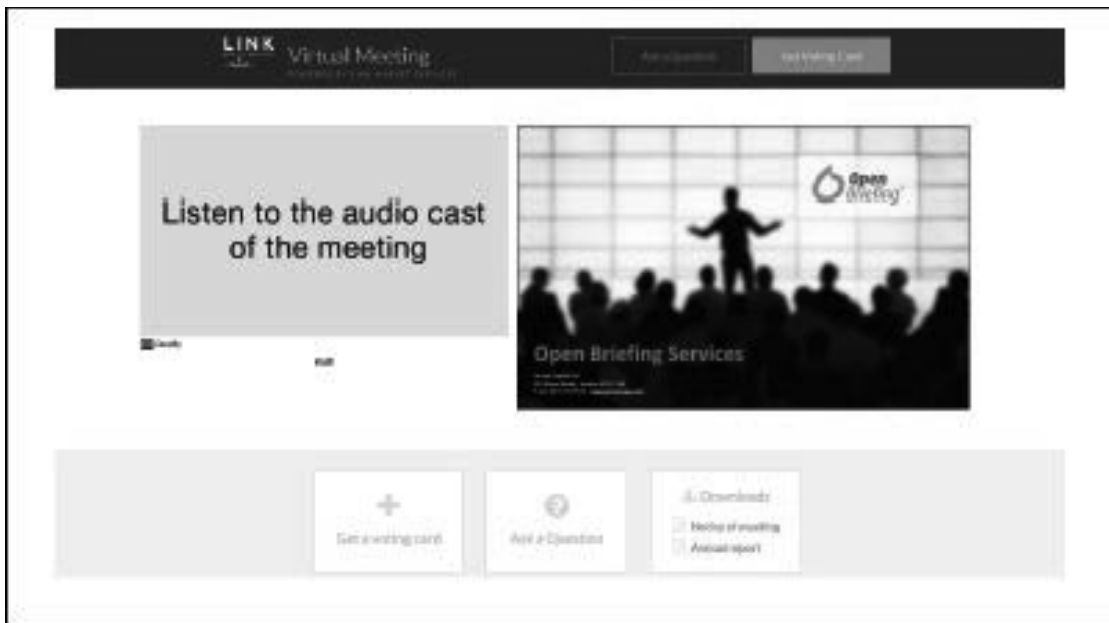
LINK Virtual Meeting
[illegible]

Ask a Question Get Voting Card

Listen to the audio cast of the meeting

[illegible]

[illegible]

open briefing

Open Briefing Services

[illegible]

Get a voting card

Ask a Question

Downloads

Notice of meeting

Annual report